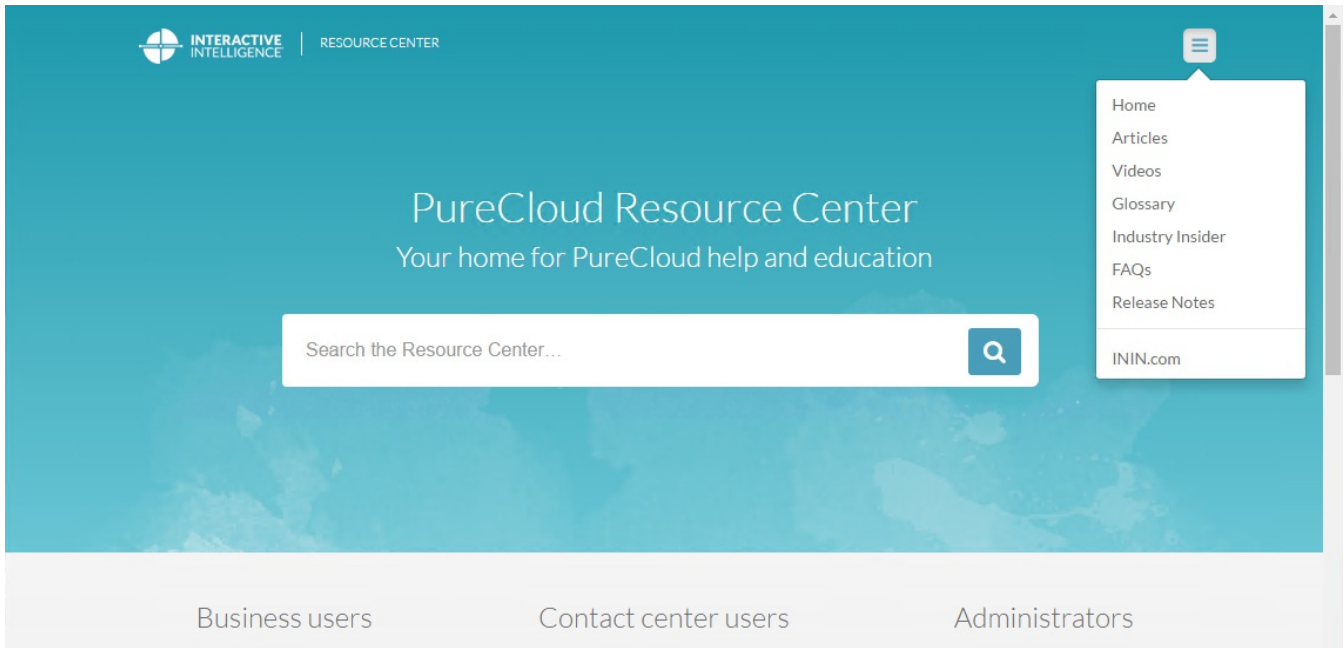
INTERACTIVE INTELLIGENCE | RESOURCE CENTER

Home
Articles
Videos
Glossary
Industry Insider
FAQs
Release Notes
ININ.com

PureCloud Resource Center
Your home for PureCloud help and education

Search the Resource Center...

Business users
Contact center users
Administrators